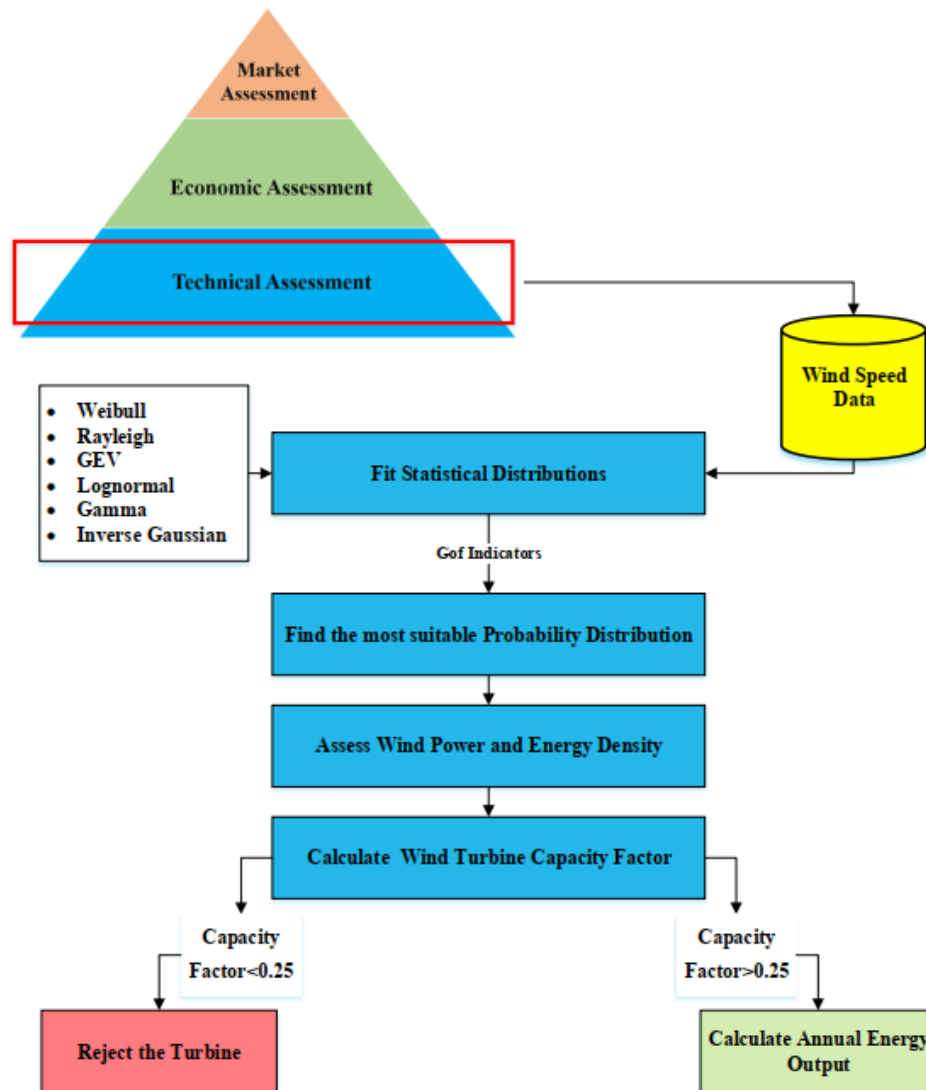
Market Assessment

Economic Assessment

Technical Assessment

Wind Speed Data

- Weibull
- Rayleigh
- GEV
- Lognormal
- Gamma
- Inverse Gaussian

Fit Statistical Distributions

Gof Indicators

Find the most suitable Probability Distribution

Assess Wind Power and Energy Density

Calculate Wind Turbine Capacity Factor

Capacity Factor<0.25

Capacity Factor>0.25

Reject the Turbine

Calculate Annual Energy Output